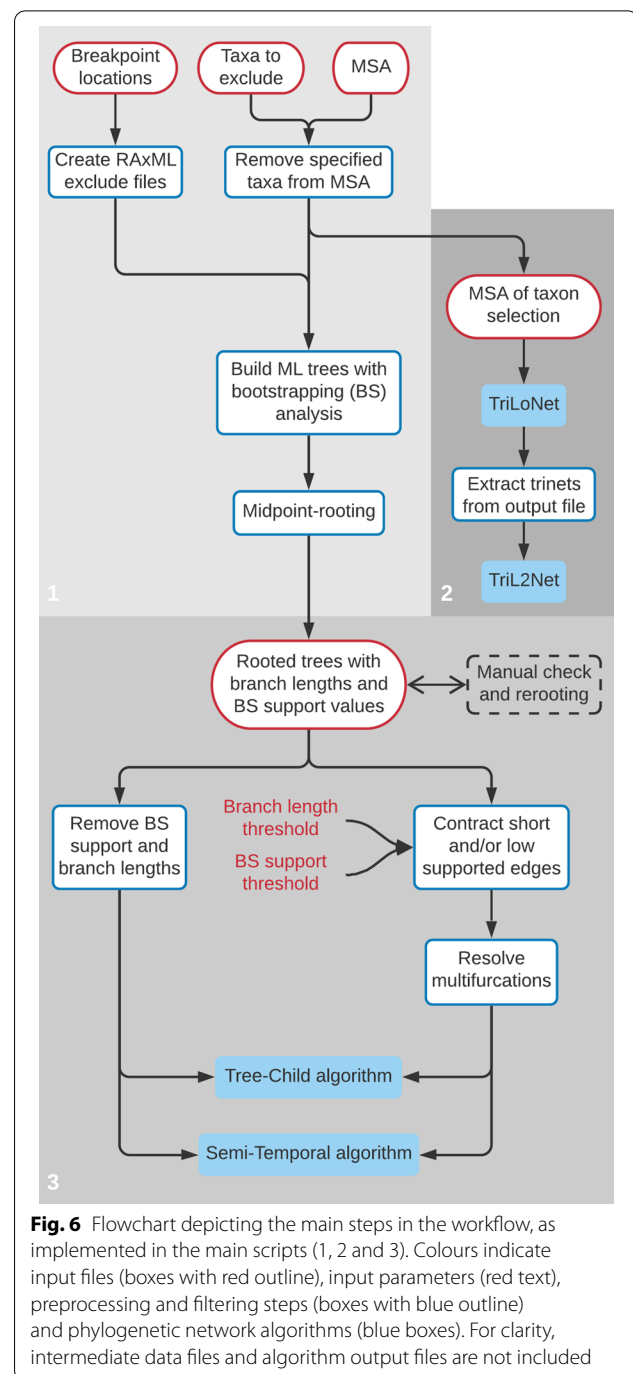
Breakpoint locations

Taxa to exclude

MSA

Create RAxML exclude files

Remove specified taxa from MSA

MSA of taxon selection

TriLoNet

Extract trinets from output file

TriL2Net

Build ML trees with bootstrapping (BS) analysis

Midpoint-rooting

1

2

Rooted trees with branch lengths and BS support values

Manual check and rerooting

Remove BS support and branch lengths

Branch length threshold

BS support threshold

Contract short and/or low supported edges

Resolve multifurcations

Tree-Child algorithm

Semi-Temporal algorithm

3

**Fig. 6** Flowchart depicting the main steps in the workflow, as implemented in the main scripts (1, 2 and 3). Colours indicate input files (boxes with red outline), input parameters (red text), preprocessing and filtering steps (boxes with blue outline) and phylogenetic network algorithms (blue boxes). For clarity, intermediate data files and algorithm output files are not included